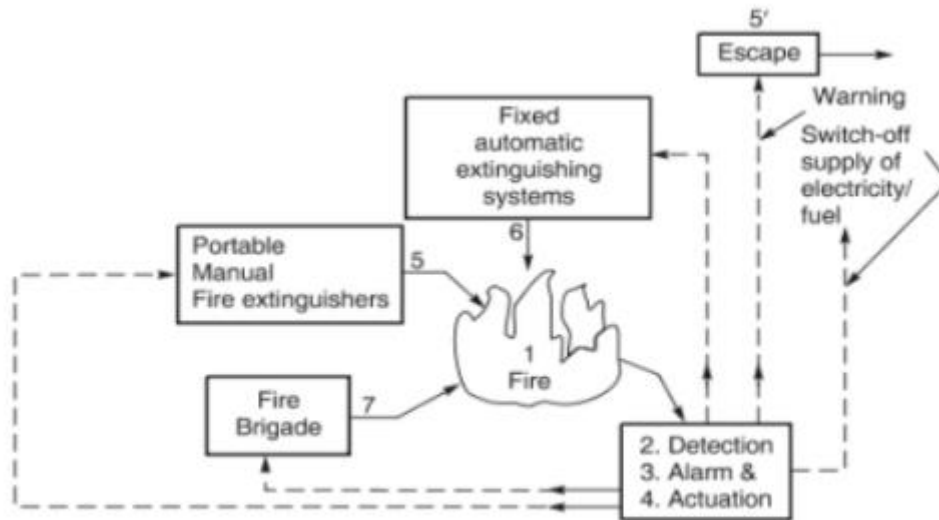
5′
Escape

Warning

Switch-off supply of electricity/ fuel

Fixed automatic extinguishing systems

6

Portable Manual Fire extinguishers

5

1
Fire

Fire Brigade

7

2. Detection
3. Alarm &
4. Actuation